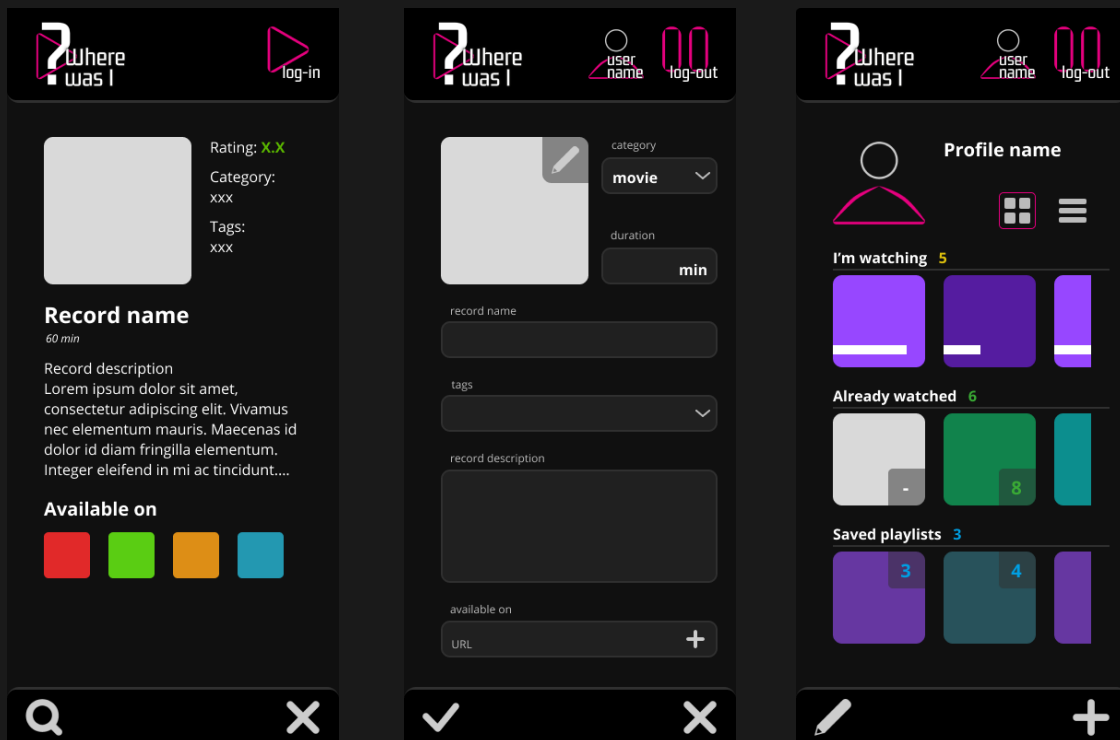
Where was I

log-in

Rating: X.X

Category:
xxx

Tags:
xxx

Record name

60 min

Record description
Lorem ipsum dolor sit amet, consectetur adipiscing elit. Vivamus nec elementum mauris. Maecenas id dolor id diam fringilla elementum. Integer eleifend in mi ac tincidunt....

Available on

Where was I

user name

log-out

category

movie

duration

min

record name

tags

record description

available on

URL

Where was I

user name

log-out

Profile name

I'm watching 5

Already watched 6

-

8

Saved playlists 3

3

4